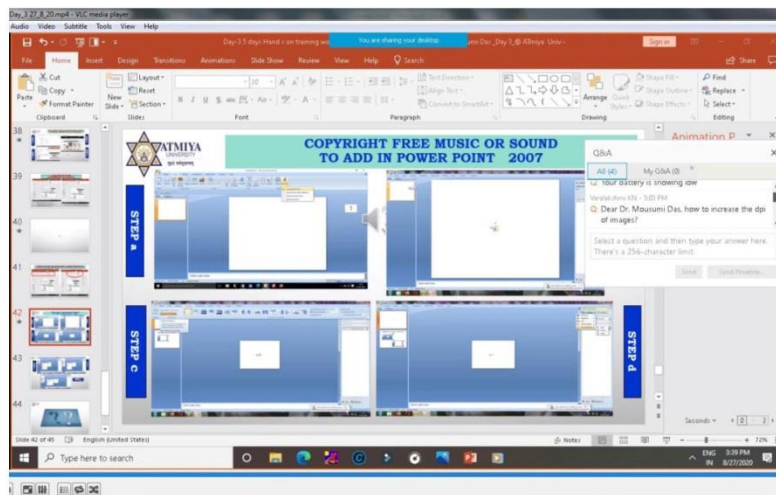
Day_3 27_8_20.mp4 - VLC media player
Audio Video Subtitle Tools View Help

Day-3 5 days Hand-on training w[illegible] You are sharing your desktop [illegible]umi Das_Day 3_@ Atmiya Univ - Sign in

File Home Insert Design Transitions Animations Slide Show Review View Help Search Share

Cut Copy Format Painter Paste Clipboard
Layout Reset Section New Slide Slides
Font
Text Direction Align Text Convert to SmartArt Paragraph
Arrange Quick Styles Shape Fill Shape Outline Shape Effects Drawing
Find Replace Select Editing

Animation P

38 39 40 41 42 43 44

ATMIYA UNIVERSITY

COPYRIGHT FREE MUSIC OR SOUND TO ADD IN POWER POINT 2007

STEP a
STEP c
STEP d

Q&A
All (4) My Q&A (0)
Your battery is showing low
Vasalat.Ami KN - 3:01 PM
Dear Dr. Mousumi Das, how to increase the dpi of images?
Select a question and then type your answer here. There's a 256-character limit.
Send Send Privately

Seconds

Slide 42 of 45 English (United States) Notes 72%

Type here to search

ENG IN 3:39 PM 8/27/2020